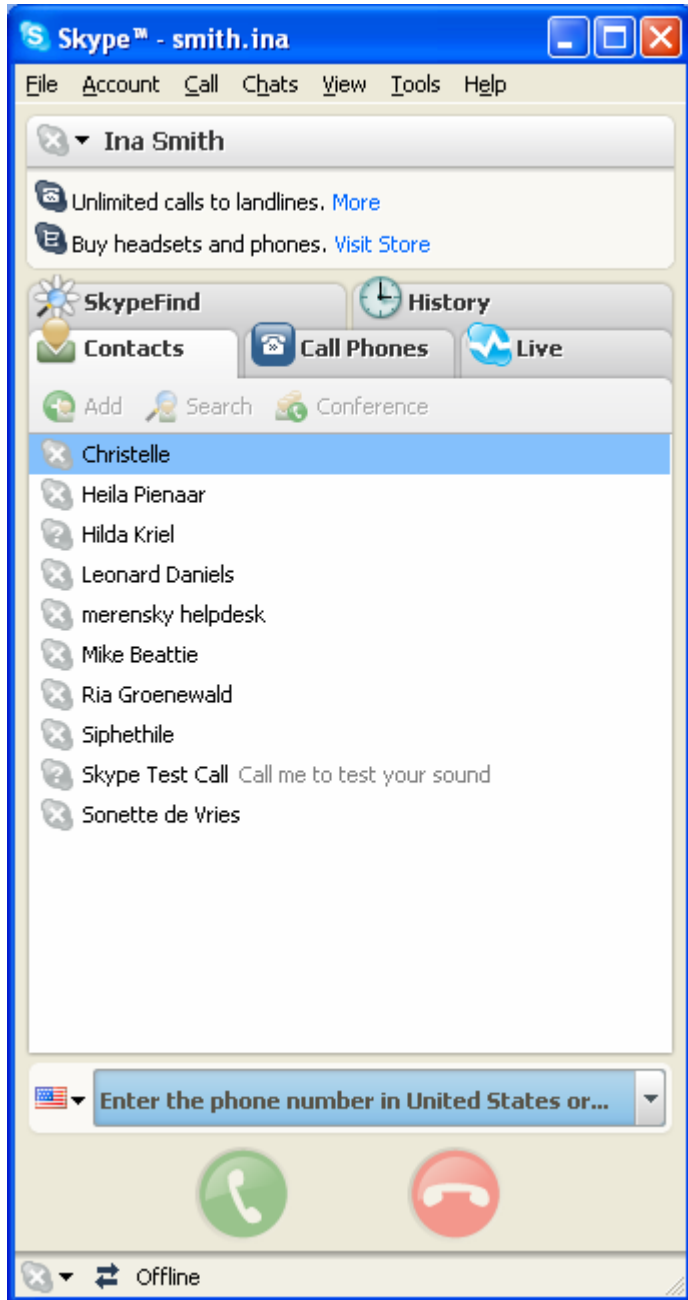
Skype™ - smith.ina

File Account Call Chats View Tools Help

Ina Smith

Unlimited calls to landlines. More

Buy headsets and phones. Visit Store

SkypeFind
History
Contacts
Call Phones
Live

Add Search Conference

Christelle
Heila Pienaar
Hilda Kriel
Leonard Daniels
merensky helpdesk
Mike Beattie
Ria Groenewald
Siphethile
Skype Test Call Call me to test your sound
Sonette de Vries

Enter the phone number in United States or...

Offline